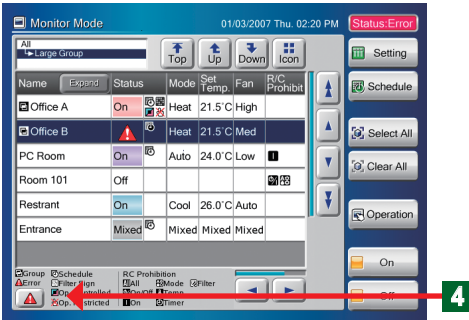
Monitor Mode 01/03/2007 Thu. 02:20 PM Status:Error

All
Large Group

Top Up Down Icon

Setting

Schedule

| Name | Expand Status | | Mode | Set Temp. | Fan | R/C Prohibit |
|---|---|---|---|---|---|---|
| Office A | On | | Heat | 21.5°C | High | |
| Office B | | | Heat | 21.5°C | Med | |
| PC Room | On | | Auto | 24.0°C | Low | |
| Room 101 | Off | | | | | |
| Restrant | On | | Cool | 26.0°C | Auto | |
| Entrance | Mixed | | Mixed | Mixed | Mixed | |

Select All

Clear All

Operation

On

Off

Group Schedule
Error Filter Sign
Op. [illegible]ontrolled
Op. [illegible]estricted

RC Prohibition
All Mode Filter
On/Off Temp.
On Timer

4